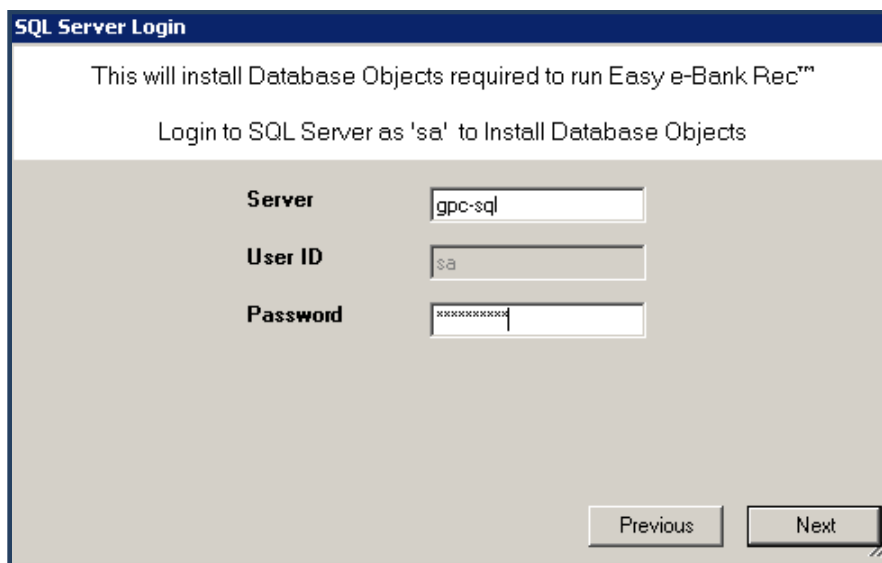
SQL Server Login

This will install Database Objects required to run Easy e-Bank Rec™

Login to SQL Server as 'sa' to Install Database Objects

Server gpc-sql

User ID sa

Password **********

Previous

Next